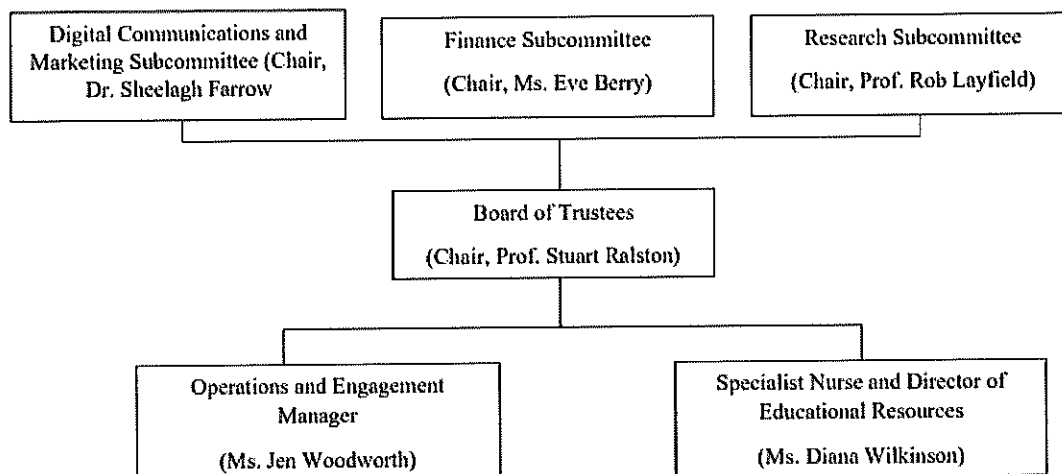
Digital Communications and Marketing Subcommittee (Chair, Dr. Sheelagh Farrow

Finance Subcommittee

(Chair, Ms. Eve Berry)

Research Subcommittee

(Chair, Prof. Rob Layfield)

Board of Trustees

(Chair, Prof. Stuart Ralston)

Operations and Engagement Manager

(Ms. Jen Woodworth)

Specialist Nurse and Director of Educational Resources

(Ms. Diana Wilkinson)